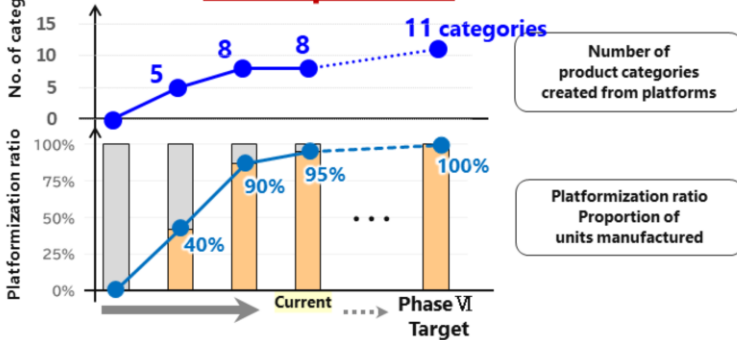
No. of categ

15
10
5
0

5
8
8
11 categories

Number of product categories created from platforms

Platformization ratio

100%
75%
50%
25%
0%

40%
90%
95%
100%

• • •

Platformization ratio Proportion of units manufactured

Current

Phase Ⅵ Target